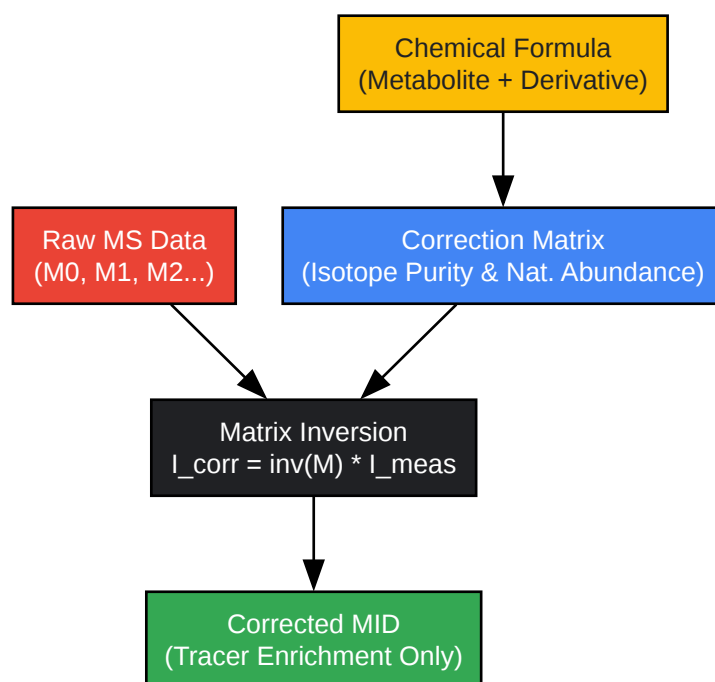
Chemical Formula
(Metabolite + Derivative)

Raw MS Data
(M0, M1, M2...)

Correction Matrix
(Isotope Purity & Nat. Abundance)

Matrix Inversion
I_corr = inv(M) * I_meas

Corrected MID
(Tracer Enrichment Only)